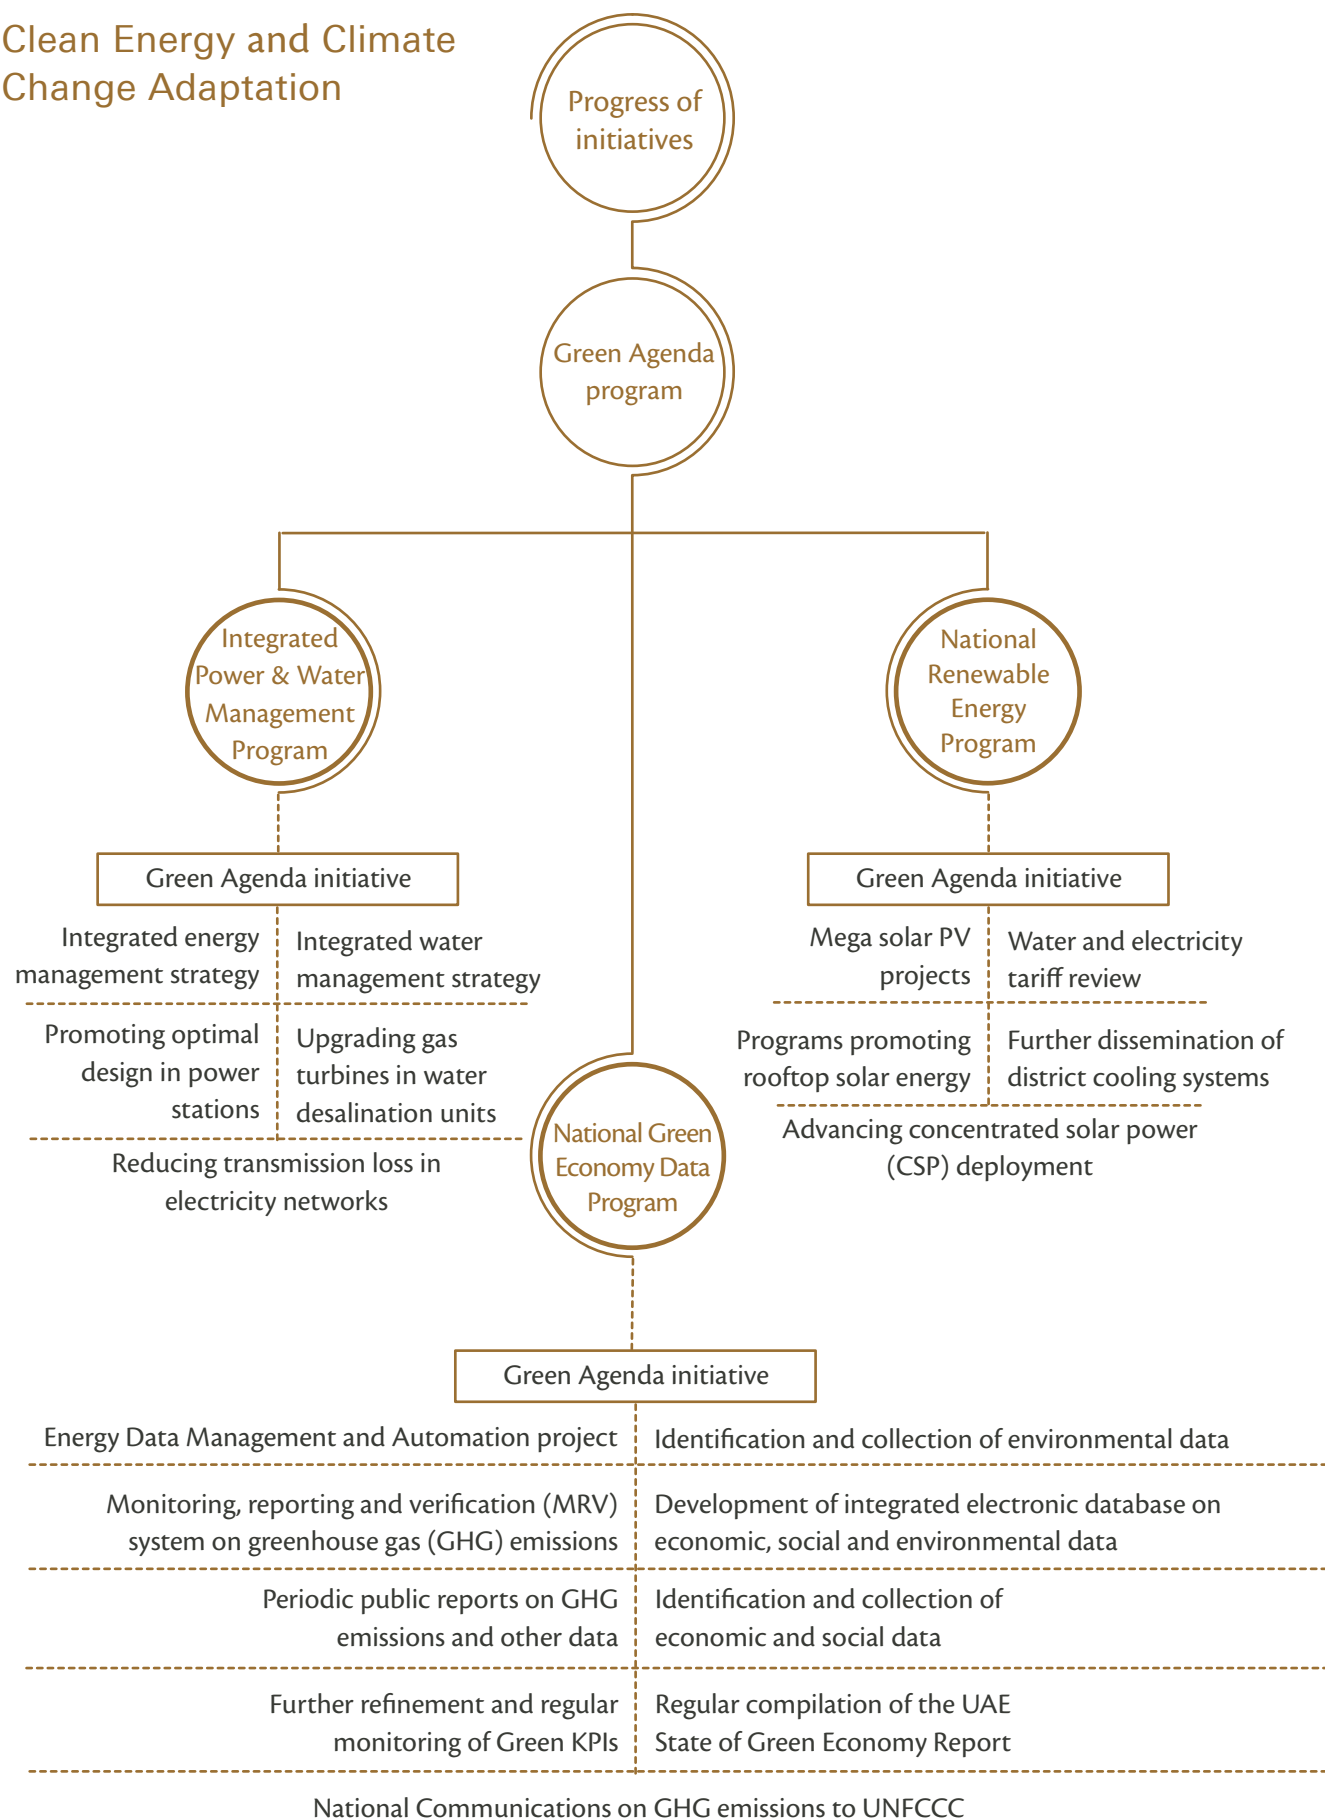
Clean Energy and Climate Change Adaptation

Progress of initiatives

Green Agenda program

Integrated Power & Water Management Program

National Renewable Energy Program

Green Agenda initiative

Integrated energy management strategy

Integrated water management strategy

Promoting optimal design in power stations

Upgrading gas turbines in water desalination units

Reducing transmission loss in electricity networks

Green Agenda initiative

Mega solar PV projects

Water and electricity tariff review

Programs promoting rooftop solar energy

Further dissemination of district cooling systems

Advancing concentrated solar power (CSP) deployment

National Green Economy Data Program

Green Agenda initiative

Energy Data Management and Automation project

Identification and collection of environmental data

Monitoring, reporting and verification (MRV) system on greenhouse gas (GHG) emissions

Development of integrated electronic database on economic, social and environmental data

Periodic public reports on GHG emissions and other data

Identification and collection of economic and social data

Further refinement and regular monitoring of Green KPIs

Regular compilation of the UAE State of Green Economy Report

National Communications on GHG emissions to UNFCCC